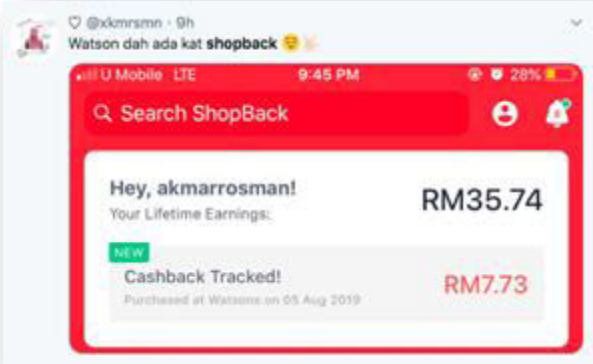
♡ @xkmrsmn · 9h
Watson dah ada kat **shopback** 😌👌🏻

U Mobile LTE 9:45 PM 28%

Search ShopBack

Hey, akmarrosman!
Your Lifetime Earnings:
RM35.74

NEW
Cashback Tracked!
Purchased at Watsons on 05 Aug 2019
RM7.73